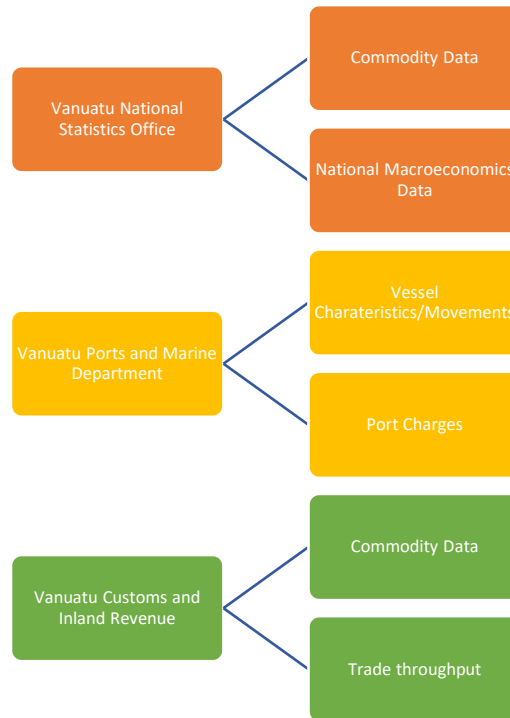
Vanuatu National Statistics Office

Commodity Data

National Macroeconomics Data

Vanuatu Ports and Marine Department

Vessel Charateristics/Movements

Port Charges

Vanuatu Customs and Inland Revenue

Commodity Data

Trade throughput